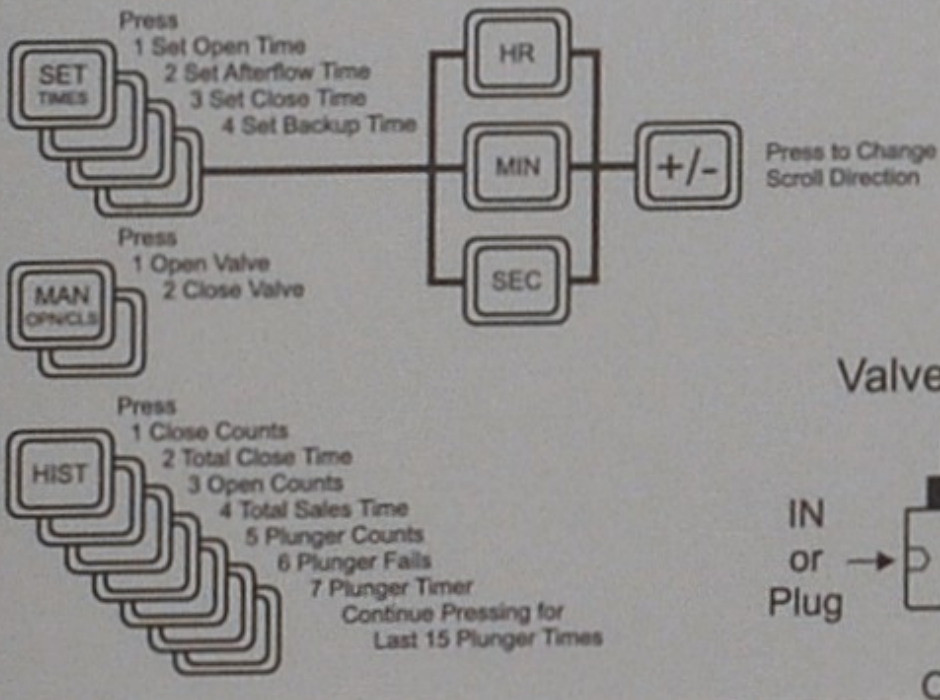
Press
1 Set Open Time
2 Set Afterflow Time
3 Set Close Time
4 Set Backup Time

SET
TIMES

HR

MIN

SEC

+/-

Press to Change
Scroll Direction

Press
1 Open Valve
2 Close Valve

MAN
OPN/CLS

Press
1 Close Counts
2 Total Close Time
3 Open Counts
4 Total Sales Time
5 Plunger Counts
6 Plunger Fails
7 Plunger Timer
Continue Pressing for
Last 15 Plunger Times

HIST

Valve

IN
or
Plug

C